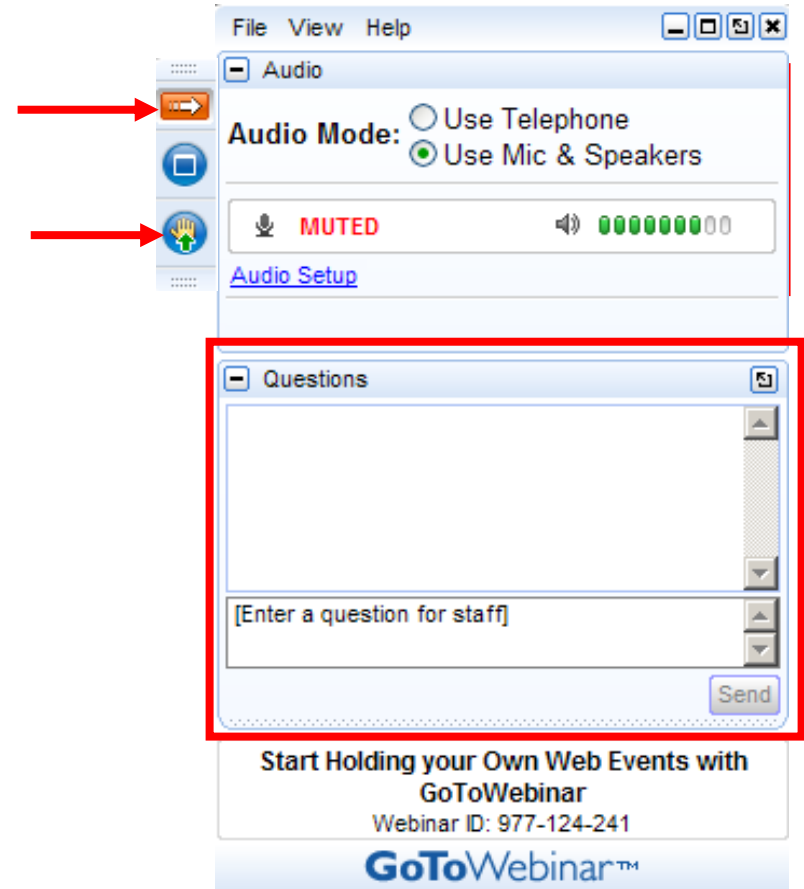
File View Help

Audio

Audio Mode: Use Telephone
Use Mic & Speakers

MUTED

Audio Setup

Questions

[Enter a question for staff]

Send

Start Holding your Own Web Events with GoToWebinar

Webinar ID: 977-124-241

GoToWebinar™